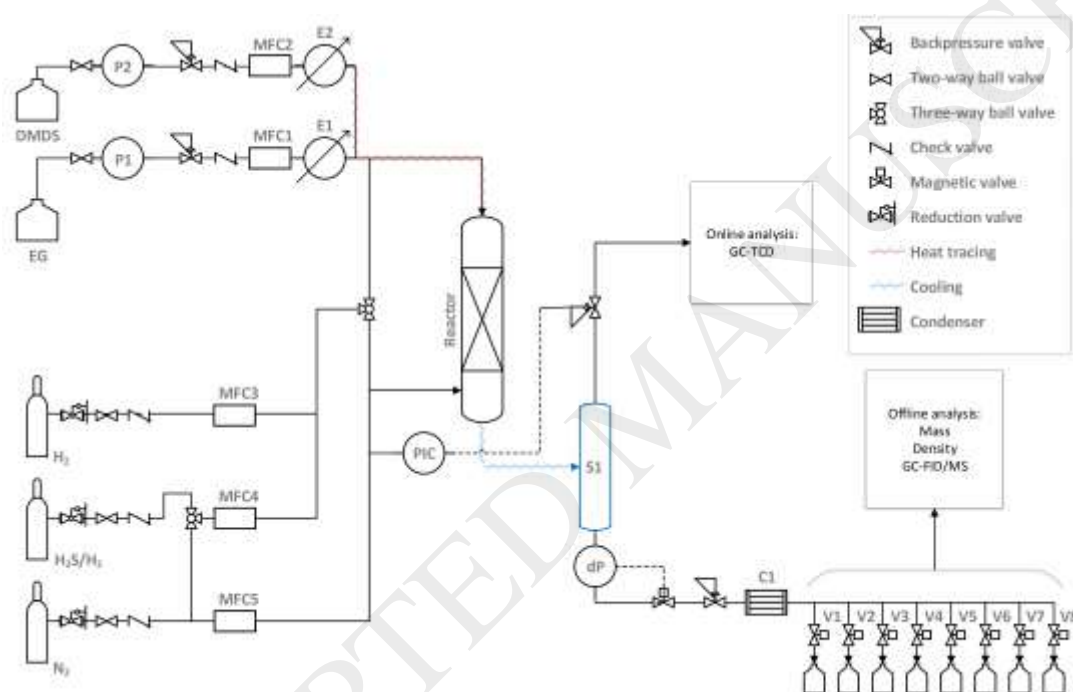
Backpressure valve
Two-way ball valve
Three-way ball valve
Check valve
Magnetic valve
Reduction valve
Heat tracing
Cooling
Condenser

P2
MFC2
E2
DMDS
P1
MFC1
E1
EG
Reactor
Online analysis:
GC-TCD
MFC3
$H_2$
PIC
S1
Offline analysis:
Mass
Density
GC-FID/MS
MFC4
$H_2S/H_2$
MFC5
$N_2$
dP
C1
V1 V2 V3 V4 V5 V6 V7 V8